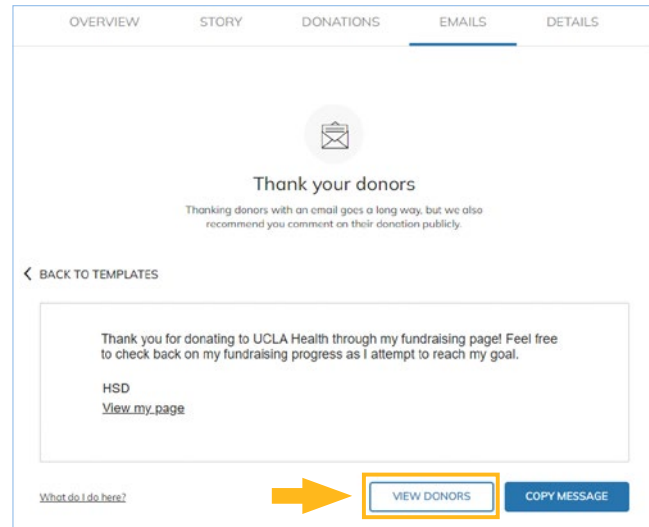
OVERVIEW STORY DONATIONS EMAILS DETAILS

Thank your donors

Thanking donors with an email goes a long way, but we also recommend you comment on their donation publicly.

BACK TO TEMPLATES

Thank you for donating to UCLA Health through my fundraising page! Feel free to check back on my fundraising progress as I attempt to reach my goal.

HSD
View my page

What do I do here?

VIEW DONORS

COPY MESSAGE